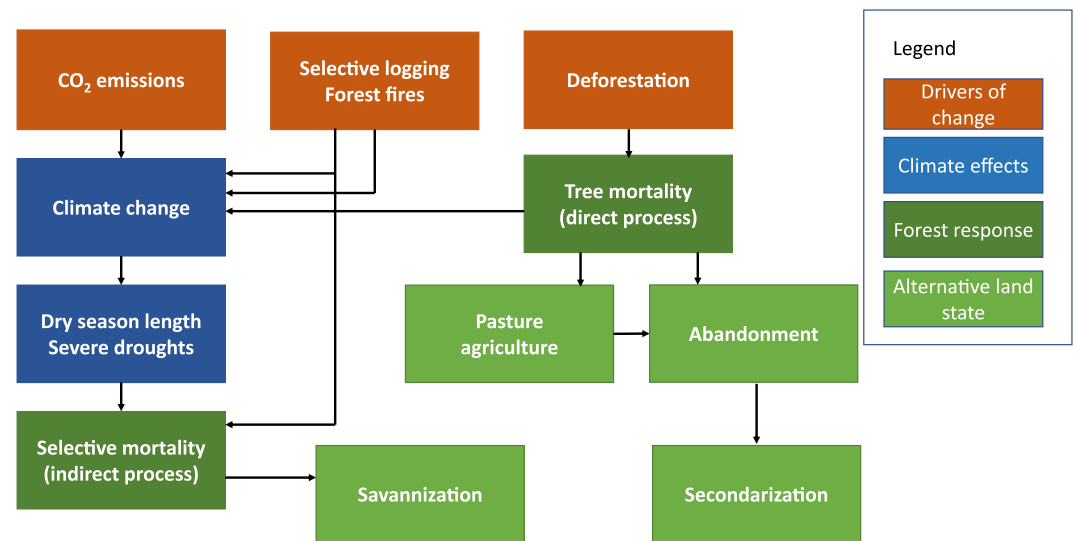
$CO_2$ emissions

Selective logging
Forest fires

Deforestation

Legend

Drivers of change

Climate effects

Forest response

Alternative land state

Climate change

Tree mortality
(direct process)

Dry season length
Severe droughts

Pasture
agriculture

Abandonment

Selective mortality
(indirect process)

Savannization

Secondarization